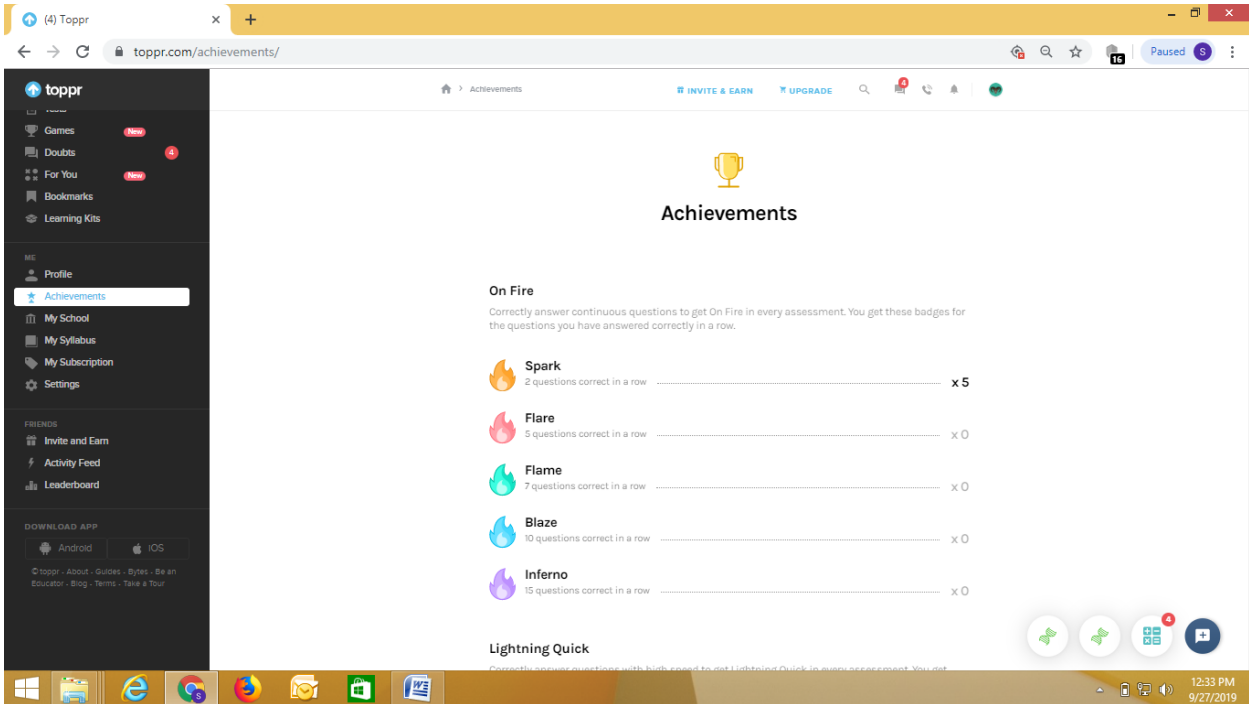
(4) Toppr
toppr.com/achievements/
Paused S
16

toppr
Games New
Doubts 4
For You New
Bookmarks
Learning Kits
ME
Profile
Achievements
My School
My Syllabus
My Subscription
Settings
FRIENDS
Invite and Earn
Activity Feed
Leaderboard
DOWNLOAD APP
Android
iOS
© toppr · About · Guides · Bytes · Be an Educator · Blog · Terms · Take a Tour

Achievements
INVITE & EARN
UPGRADE
4

Achievements

On Fire
Correctly answer continuous questions to get On Fire in every assessment. You get these badges for the questions you have answered correctly in a row.

Spark
2 questions correct in a row x 5
Flare
5 questions correct in a row x 0
Flame
7 questions correct in a row x 0
Blaze
10 questions correct in a row x 0
Inferno
15 questions correct in a row x 0

Lightning Quick
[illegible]

4
12:33 PM
9/27/2019